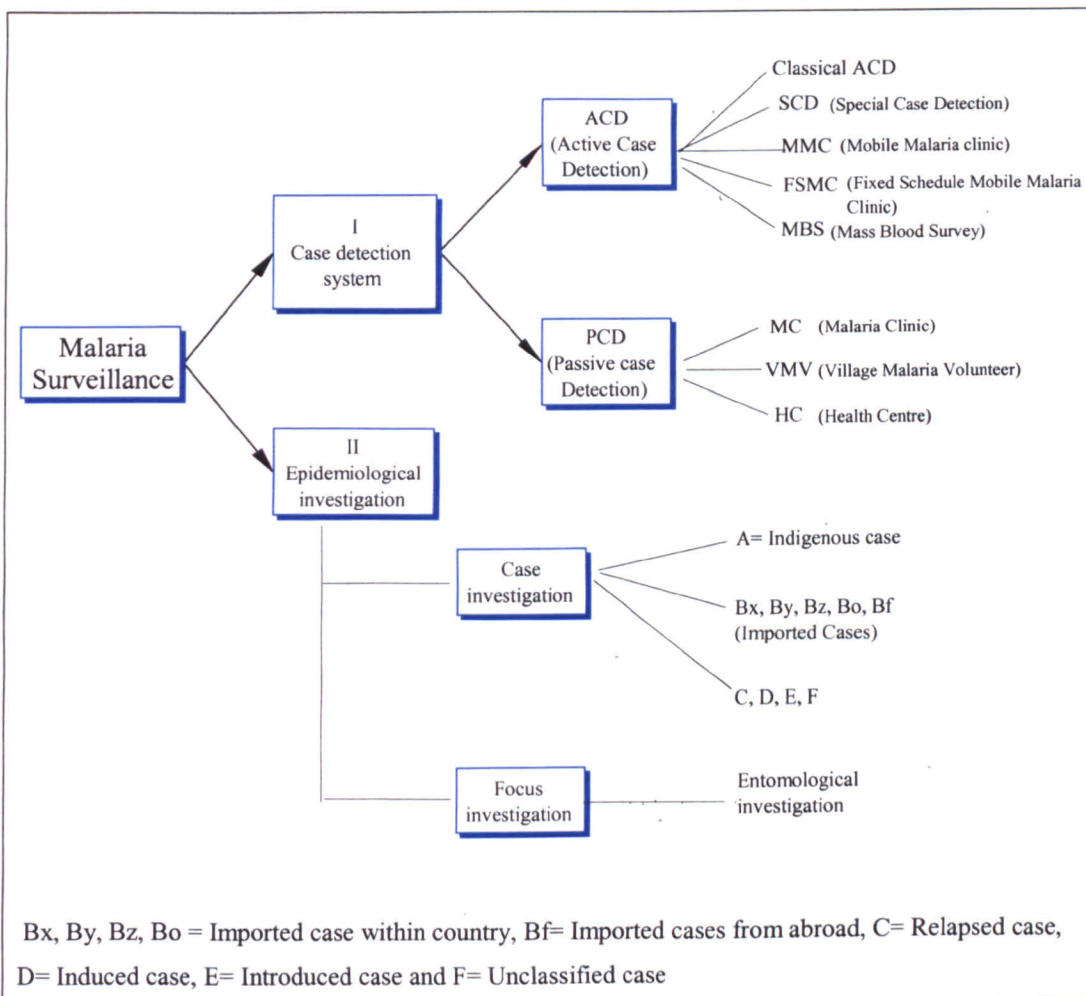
Malaria Surveillance

I
Case detection system

ACD
(Active Case Detection)

Classical ACD

SCD (Special Case Detection)

MMC (Mobile Malaria clinic)

FSMC (Fixed Schedule Mobile Malaria Clinic)

MBS (Mass Blood Survey)

PCD
(Passive case Detection)

MC (Malaria Clinic)

VMV (Village Malaria Volunteer)

HC (Health Centre)

II
Epidemiological investigation

Case investigation

A= Indigenous case

Bx, By, Bz, Bo, Bf
(Imported Cases)

C, D, E, F

Focus investigation

Entomological investigation

Bx, By, Bz, Bo = Imported case within country, Bf= Imported cases from abroad, C= Relapsed case, D= Induced case, E= Introduced case and F= Unclassified case